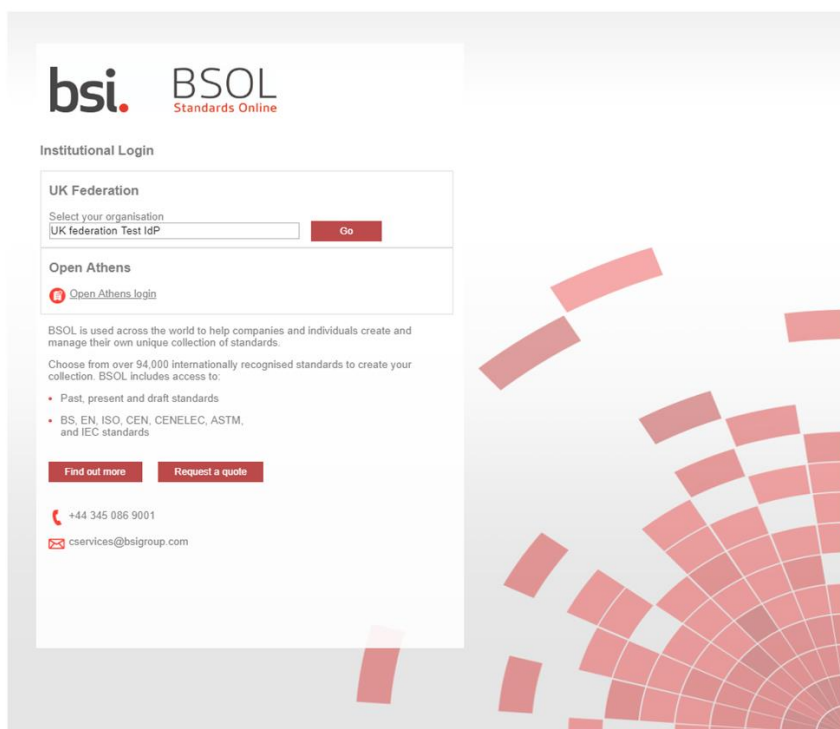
bsi. BSOL
Standards Online

Institutional Login

UK Federation

Select your organisation
UK federation Test IdP
Go

Open Athens

Open Athens login

BSOL is used across the world to help companies and individuals create and manage their own unique collection of standards.

Choose from over 94,000 internationally recognised standards to create your collection. BSOL includes access to:

- Past, present and draft standards
- BS, EN, ISO, CEN, CENELEC, ASTM, and IEC standards

Find out more
Request a quote

+44 345 086 9001

cservices@bsigroup.com